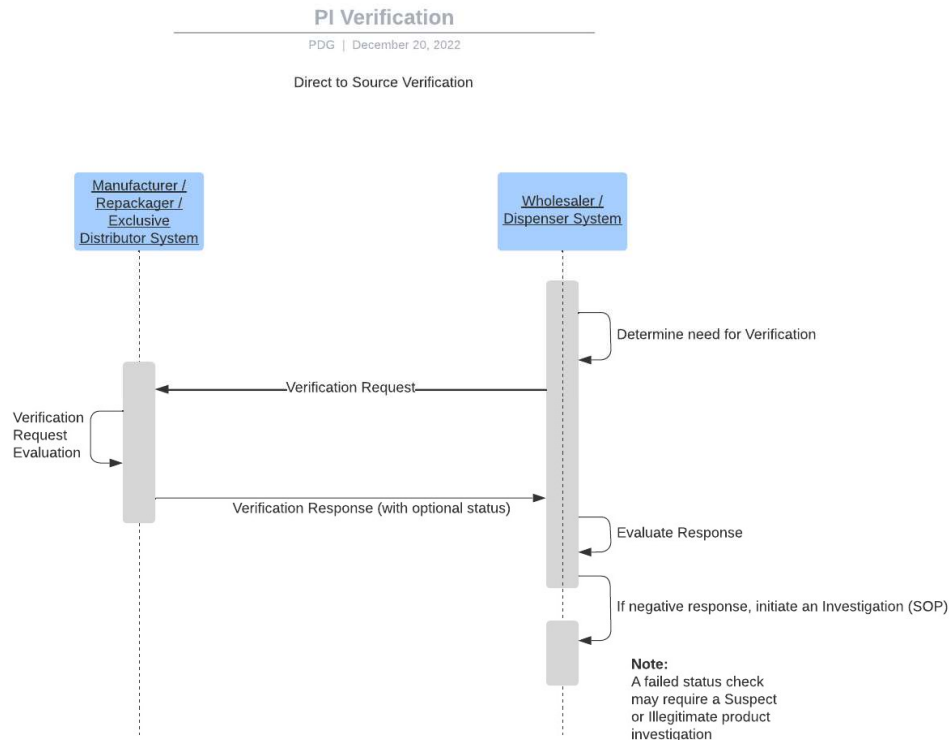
PI Verification

PDG | December 20, 2022

Direct to Source Verification

Manufacturer / Repackager / Exclusive Distributor System

Wholesaler / Dispenser System

Determine need for Verification

Verification Request

Verification Request Evaluation

Verification Response (with optional status)

Evaluate Response

If negative response, initiate an Investigation (SOP)

Note:
A failed status check may require a Suspect or Illegitimate product investigation